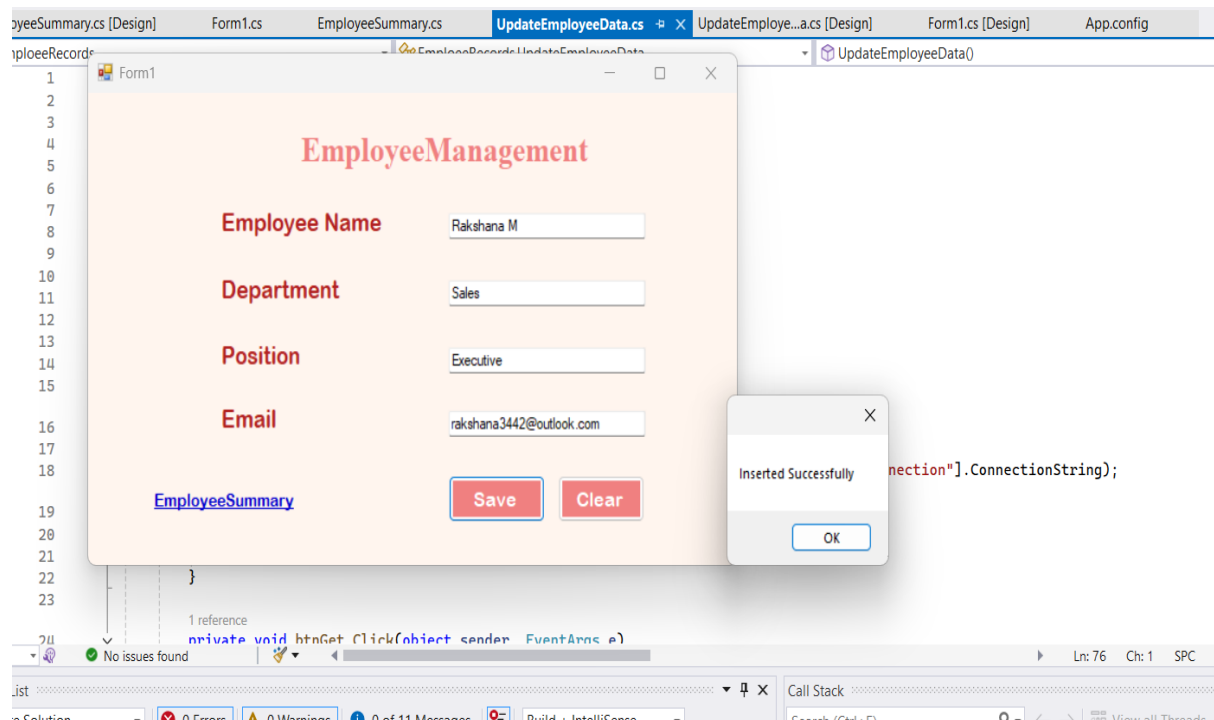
oyeeSummary.cs [Design]
Form1.cs
EmployeeSummary.cs
UpdateEmployeeData.cs
UpdateEmploye...a.cs [Design]
Form1.cs [Design]
App.config

nploeeRecords
EmploeeRecords.UpdateEmployeeData
UpdateEmployeeData()

1
2
3
4
5
6
7
8
9
10
11
12
13
14
15
16
17
18
19
20
21
22
23
24

Form1

EmployeeManagement

Employee Name
Rakshana M

Department
Sales

Position
Executive

Email
rakshana3442@outlook.com

EmployeeSummary
Save
Clear

Inserted Successfully
OK

nection"].ConnectionString);

}

1 reference
private void btnGet_Click(object sender, EventArgs e)

No issues found
Ln: 76
Ch: 1
SPC

List
Call Stack
Solution
0 Errors
0 Warnings
0 of 11 Messages
Build + IntelliSense
Search (Ctrl+E)
View all Threads